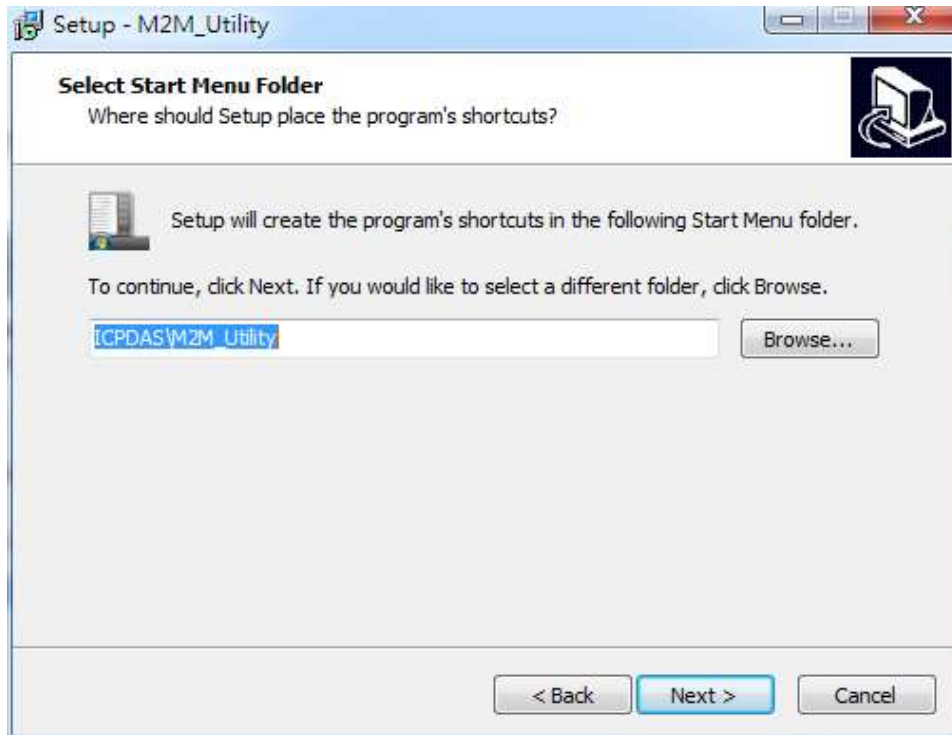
Setup - M2M_Utility

Select Start Menu Folder
Where should Setup place the program's shortcuts?

Setup will create the program's shortcuts in the following Start Menu folder.

To continue, click Next. If you would like to select a different folder, click Browse.

ICPDAS\M2M_Utility

Browse...

< Back

Next >

Cancel